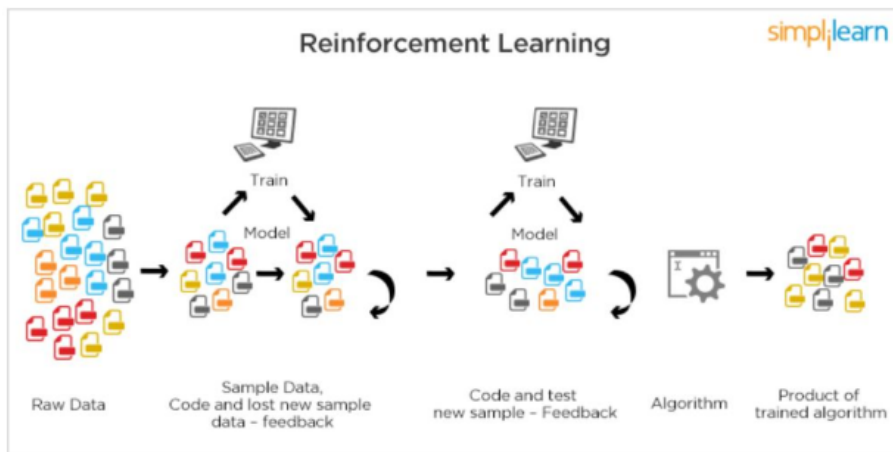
Reinforcement Learning

simplilearn

Train

Model

Train

Model

Raw Data

Sample Data, Code and lost new sample data – feedback

Code and test new sample – Feedback

Algorithm

Product of trained algorithm